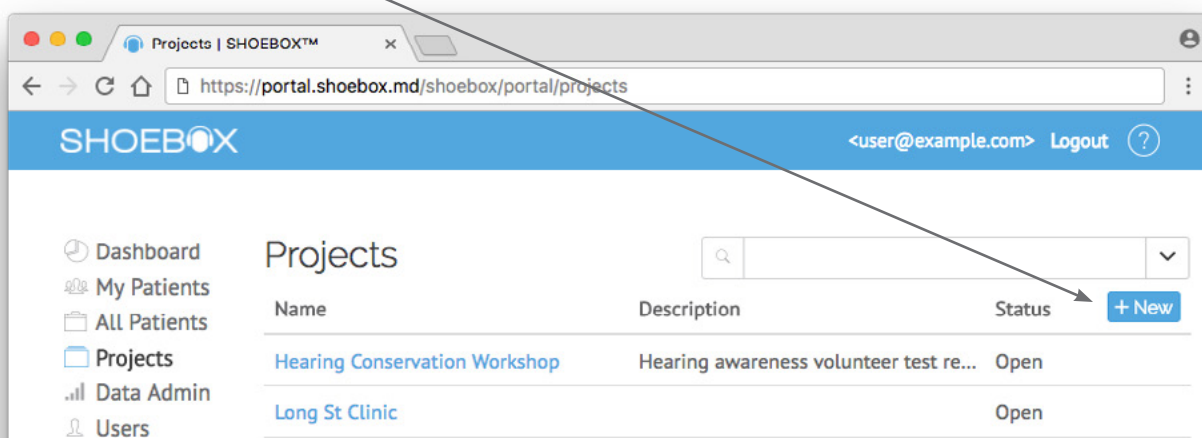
Projects | SHOEBOX™

https://portal.shoebox.md/shoebox/portal/projects

SHOEBOX

<user@example.com> Logout ?

Dashboard
My Patients
All Patients
Projects
Data Admin
Users

Projects

| Name | Description | Status | + New |
|---|---|---|---|
| Hearing Conservation Workshop | Hearing awareness volunteer test re... | Open | |
| Long St Clinic | | Open | |